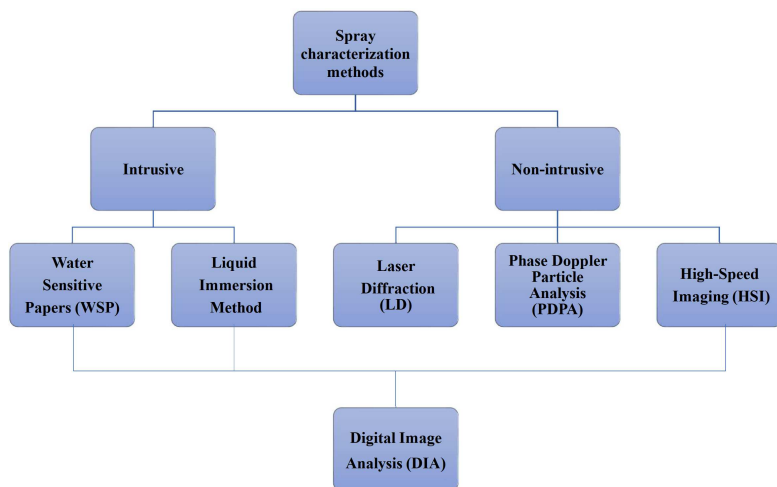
Spray characterization methods

Intrusive

Non-intrusive

Water Sensitive Papers (WSP)

Liquid Immersion Method

Laser Diffraction (LD)

Phase Doppler Particle Analysis (PDPA)

High-Speed Imaging (HSI)

Digital Image Analysis (DIA)